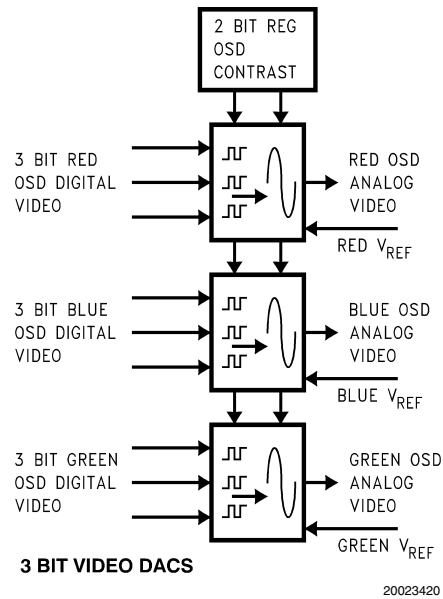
2 BIT REG
OSD
CONTRAST

3 BIT RED
OSD DIGITAL
VIDEO

RED OSD
ANALOG
VIDEO

RED $V_{REF}$

3 BIT BLUE
OSD DIGITAL
VIDEO

BLUE OSD
ANALOG
VIDEO

BLUE $V_{REF}$

3 BIT GREEN
OSD DIGITAL
VIDEO

GREEN OSD
ANALOG
VIDEO

GREEN $V_{REF}$

3 BIT VIDEO DACS

20023420